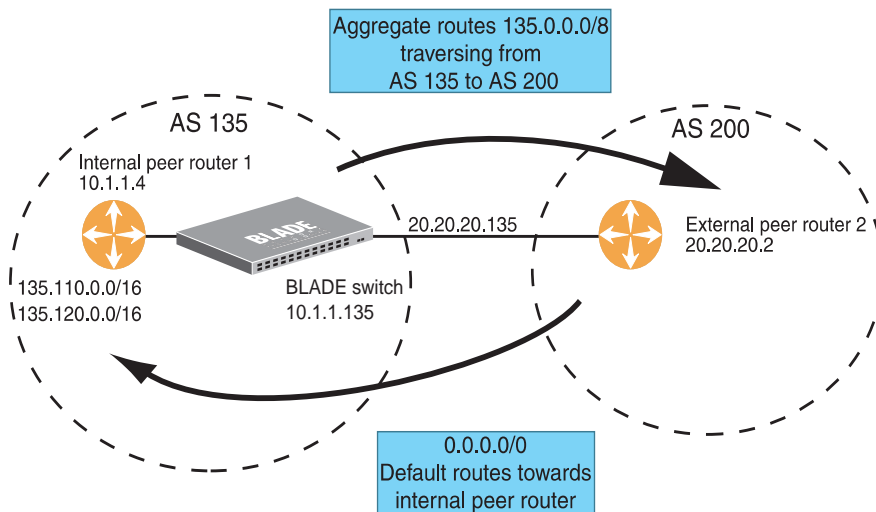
Aggregate routes 135.0.0.0/8 traversing from AS 135 to AS 200

AS 135

AS 200

Internal peer router 1
10.1.1.4

BLADE

20.20.20.135

External peer router 2
20.20.20.2

135.110.0.0/16
135.120.0.0/16

BLADE switch
10.1.1.135

0.0.0.0/0
Default routes towards internal peer router